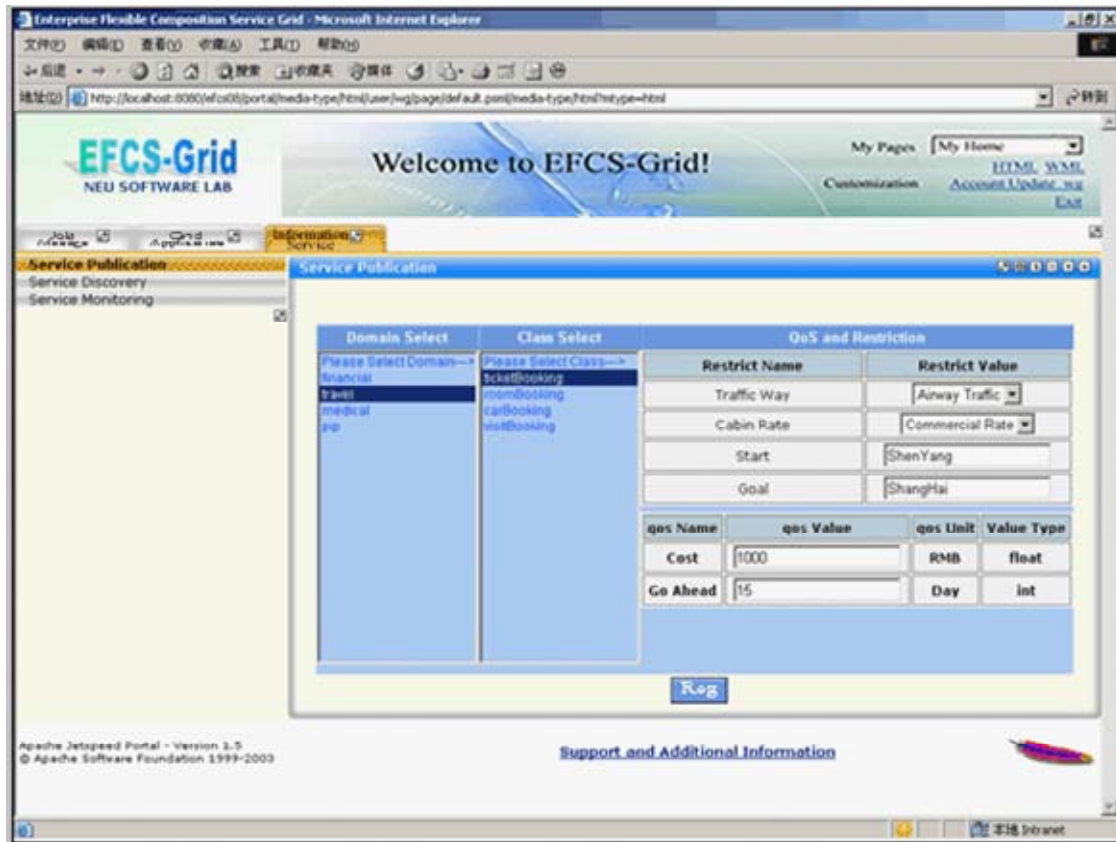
Enterprise Flexible Composition Service Grid - Microsoft Internet Explorer

文件(F) 编辑(E) 查看(V) 收藏(A) 工具(T) 帮助(H)

后退 搜索 收藏夹 媒体

地址(D) http://localhost:8080/efcs08/portal/media-type/html/user/wg/page/default.psml/media-type/html?mtype=html

转到

EFCS-Grid
NEU SOFTWARE LAB

Welcome to EFCS-Grid!

My Pages My Home
HTML WML
Customization Account Update wg
Exit

Job Manage Grid Application Information Service

Service Publication
Service Discovery
Service Monitoring

Service Publication

| Domain Select | Class Select |
|---|---|
| Please Select Domain---> | Please Select Class---> |
| financial | ticketBooking |
| travel | roomBooking |
| medical | carBooking |
| p/p | visitBooking |

QoS and Restriction

| Restrict Name | Restrict Value |
|---|---|
| Traffic Way | Airway Traffic |
| Cabin Rate | Commercial Rate |
| Start | ShenYang |
| Goal | ShangHai |

| qos Name | qos Value | qos Unit | Value Type |
|---|---|---|---|
| Cost | 1000 | RMB | float |
| Go Ahead | 15 | Day | int |

Reg

Apache Jetspeed Portal - Version 1.5
© Apache Software Foundation 1999-2003

Support and Additional Information

本地 Intranet